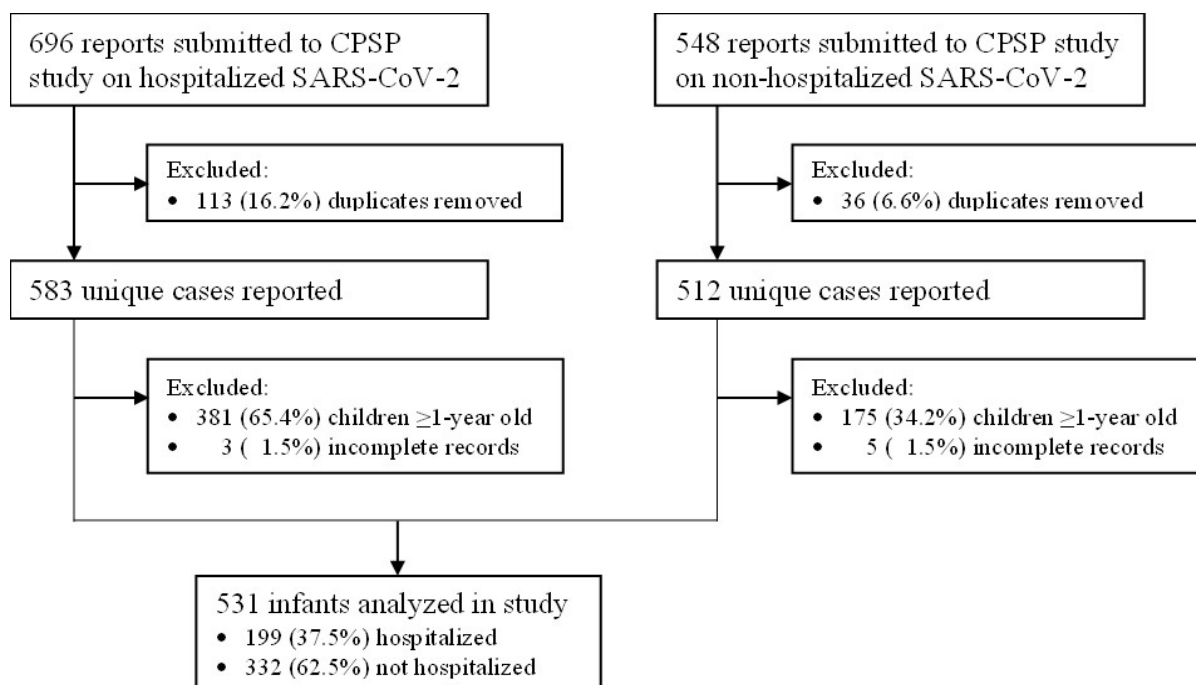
696 reports submitted to CPSP study on hospitalized SARS-CoV-2

Excluded:
• 113 (16.2%) duplicates removed

583 unique cases reported

Excluded:
• 381 (65.4%) children $\geq$1-year old
• 3 ( 1.5%) incomplete records

548 reports submitted to CPSP study on non-hospitalized SARS-CoV-2

Excluded:
• 36 (6.6%) duplicates removed

512 unique cases reported

Excluded:
• 175 (34.2%) children $\geq$1-year old
• 5 ( 1.5%) incomplete records

531 infants analyzed in study
• 199 (37.5%) hospitalized
• 332 (62.5%) not hospitalized